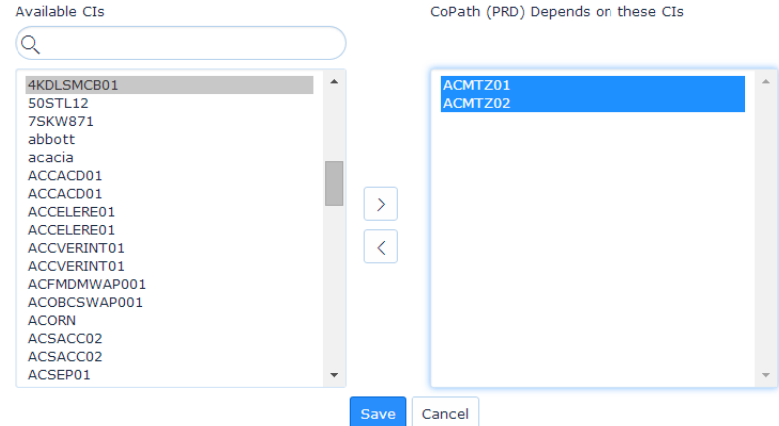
Available CIs

4KDLSMCB01
50STL12
7SKW871
abbott
acacia
ACCACD01
ACCACD01
ACCELERE01
ACCELERE01
ACCVERINT01
ACCVERINT01
ACFMDMWAP001
ACOBCSWAP001
ACORN
ACSACC02
ACSACC02
ACSEP01

>
<

CoPath (PRD) Depends on these CIs

ACMTZ01
ACMTZ02

Save Cancel